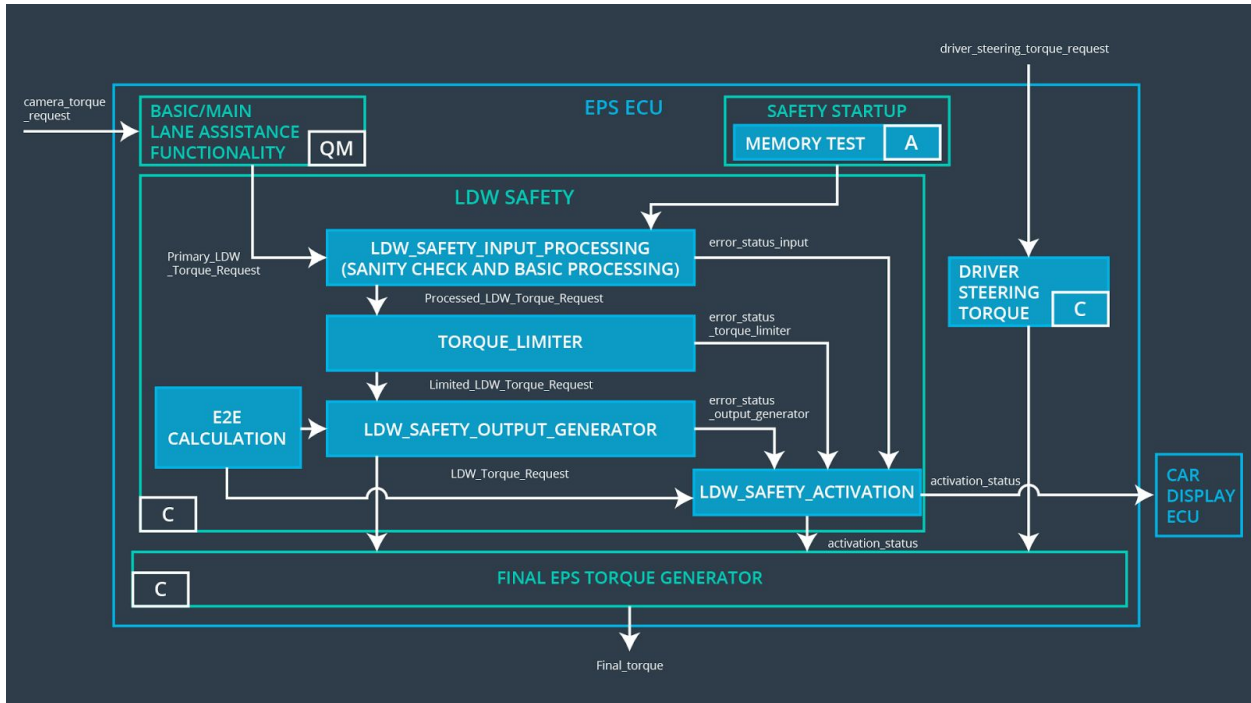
driver_steering_torque_request

camera_torque_request

BASIC/MAIN LANE ASSISTANCE FUNCTIONALITY

QM

EPS ECU

SAFETY STARTUP

MEMORY TEST

A

LDW SAFETY

Primary_LDW_Torque_Request

LDW_SAFETY_INPUT_PROCESSING (SANITY CHECK AND BASIC PROCESSING)

error_status_input

DRIVER STEERING TORQUE

C

Processed_LDW_Torque_Request

TORQUE_LIMITER

error_status_torque_limiter

Limited_LDW_Torque_Request

E2E CALCULATION

LDW_SAFETY_OUTPUT_GENERATOR

error_status_output_generator

LDW_Torque_Request

LDW_SAFETY_ACTIVATION

activation_status

CAR DISPLAY ECU

C

activation_status

C

FINAL EPS TORQUE GENERATOR

Final_torque